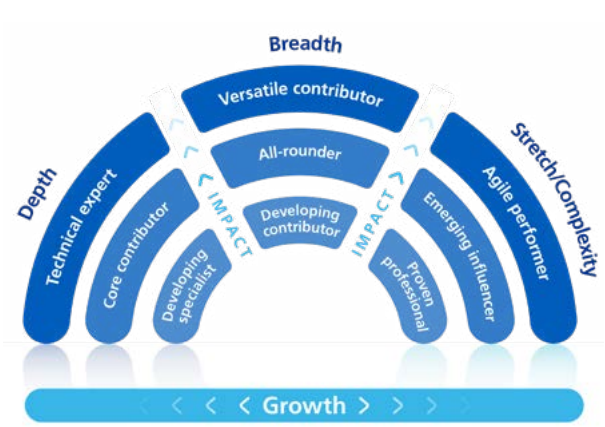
Breadth

Depth

Stretch/Complexity

Versatile contributor

Technical expert

Agile performer

All-rounder

Core contributor

Emerging influencer

IMPACT

IMPACT

Developing contributor

Developing specialist

Proven professional

< < < Growth > > >